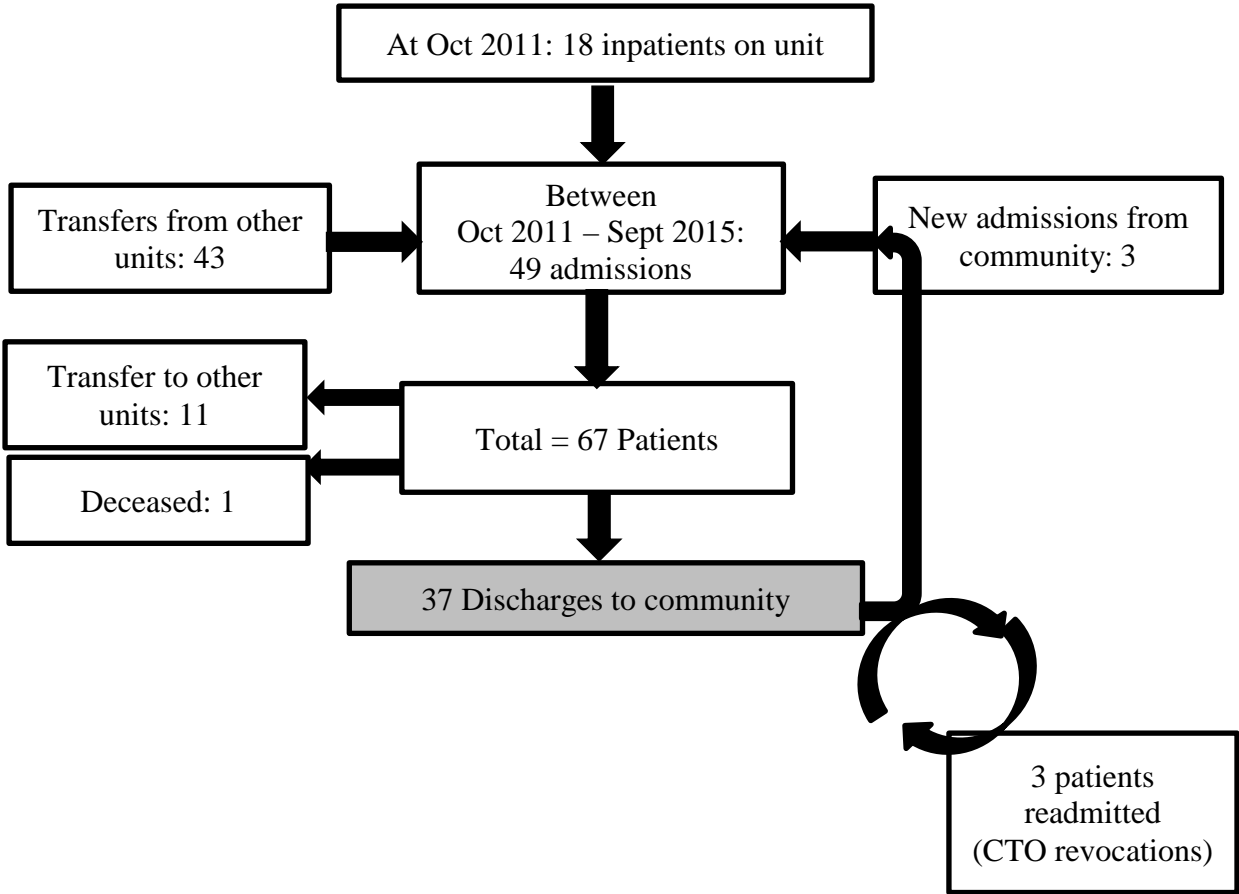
At Oct 2011: 18 inpatients on unit

Transfers from other units: 43

Between
Oct 2011 – Sept 2015:
49 admissions

New admissions from community: 3

Transfer to other units: 11

Total = 67 Patients

Deceased: 1

37 Discharges to community

3 patients readmitted (CTO revocations)